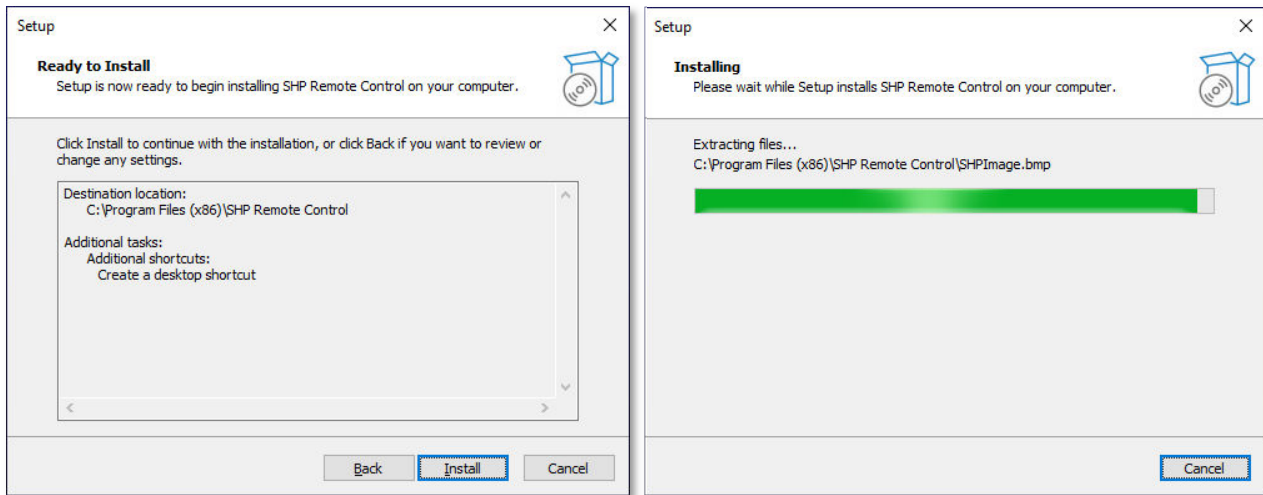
Setup

Ready to Install
Setup is now ready to begin installing SHP Remote Control on your computer.

Click Install to continue with the installation, or click Back if you want to review or change any settings.

Destination location:
C:\Program Files (x86)\SHP Remote Control

Additional tasks:
Additional shortcuts:
Create a desktop shortcut

Back | Install | Cancel

Setup

Installing
Please wait while Setup installs SHP Remote Control on your computer.

Extracting files...
C:\Program Files (x86)\SHP Remote Control\SHPImage.bmp

Cancel